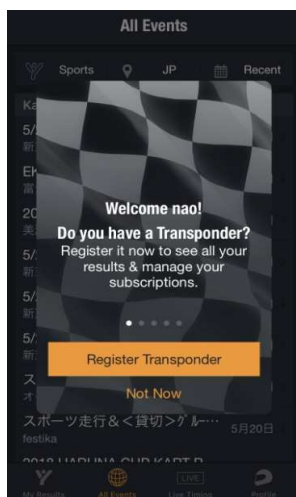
All Events

Sports JP Recent

Ka
5/
新
Ek
富
20
美
5/
新
5/
新
5/
新
ス
オ

Welcome nao!

Do you have a Transponder?

Register it now to see all your results & manage your subscriptions.

Register Transponder

Not Now

スポーツ走行＆＜貸切＞グル…
festika
5月20日

2018 HARUNA CUP KART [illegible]

My Results All Events LIVE Live Timing Profile